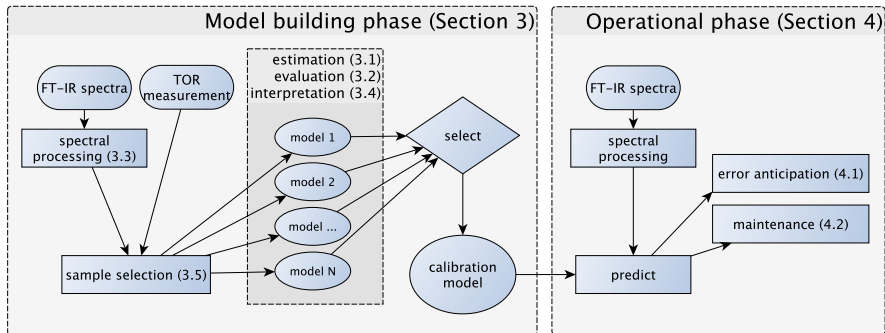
Model building phase (Section 3)

Operational phase (Section 4)

FT-IR spectra

TOR measurement

spectral processing (3.3)

estimation (3.1)
evaluation (3.2)
interpretation (3.4)

model 1

model 2

model ...

model N

select

sample selection (3.5)

calibration model

FT-IR spectra

spectral processing

error anticipation (4.1)

maintenance (4.2)

predict